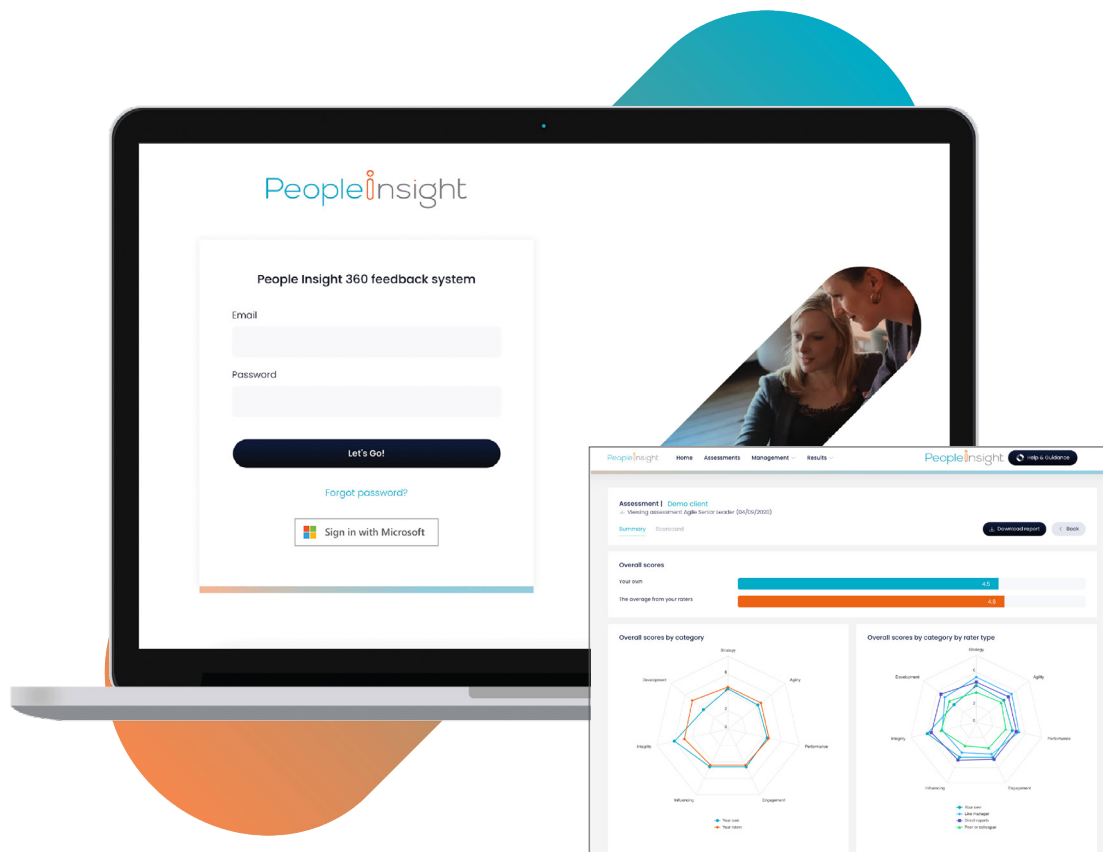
PeopleInsight

People Insight 360 feedback system

Email

Password

Let's Go!

Forgot password?

Sign in with Microsoft

PeopleInsight Home Assessments Management Results

PeopleInsight Help & Guidance

Assessment | Demo client
Viewing assessment Agile Senior Leader (04/05/2022)

Summary Scorecard

Download report Back

Overall scores

Your own 4.5

The average from your raters 4.5

Overall scores by category

Strategy
Agility
Performance
Engagement
Influencing
Integrity
Development

Your own
Your raters

Overall scores by category by rater type

Strategy
Agility
Performance
Engagement
Influencing
Integrity
Development

Your own
Line manager
Direct reports
Peer or colleague